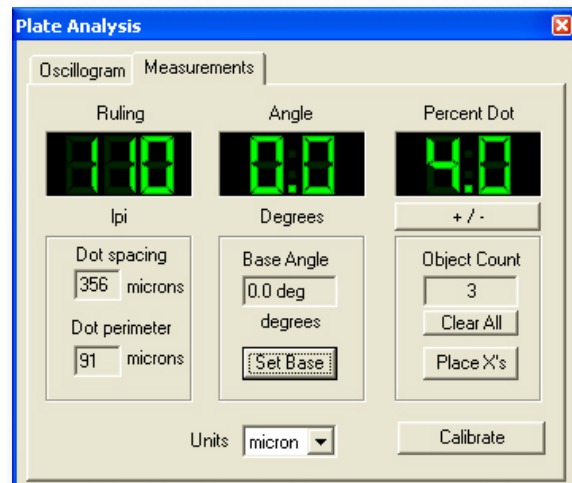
Plate Analysis

Oscillogram | Measurements

Ruling
110
lpi

Angle
0.0
Degrees

Percent Dot
4.0
+ / -

Dot spacing
356 microns

Dot perimeter
91 microns

Base Angle
0.0 deg
degrees
Set Base

Object Count
3
Clear All
Place X's

Units micron

Calibrate